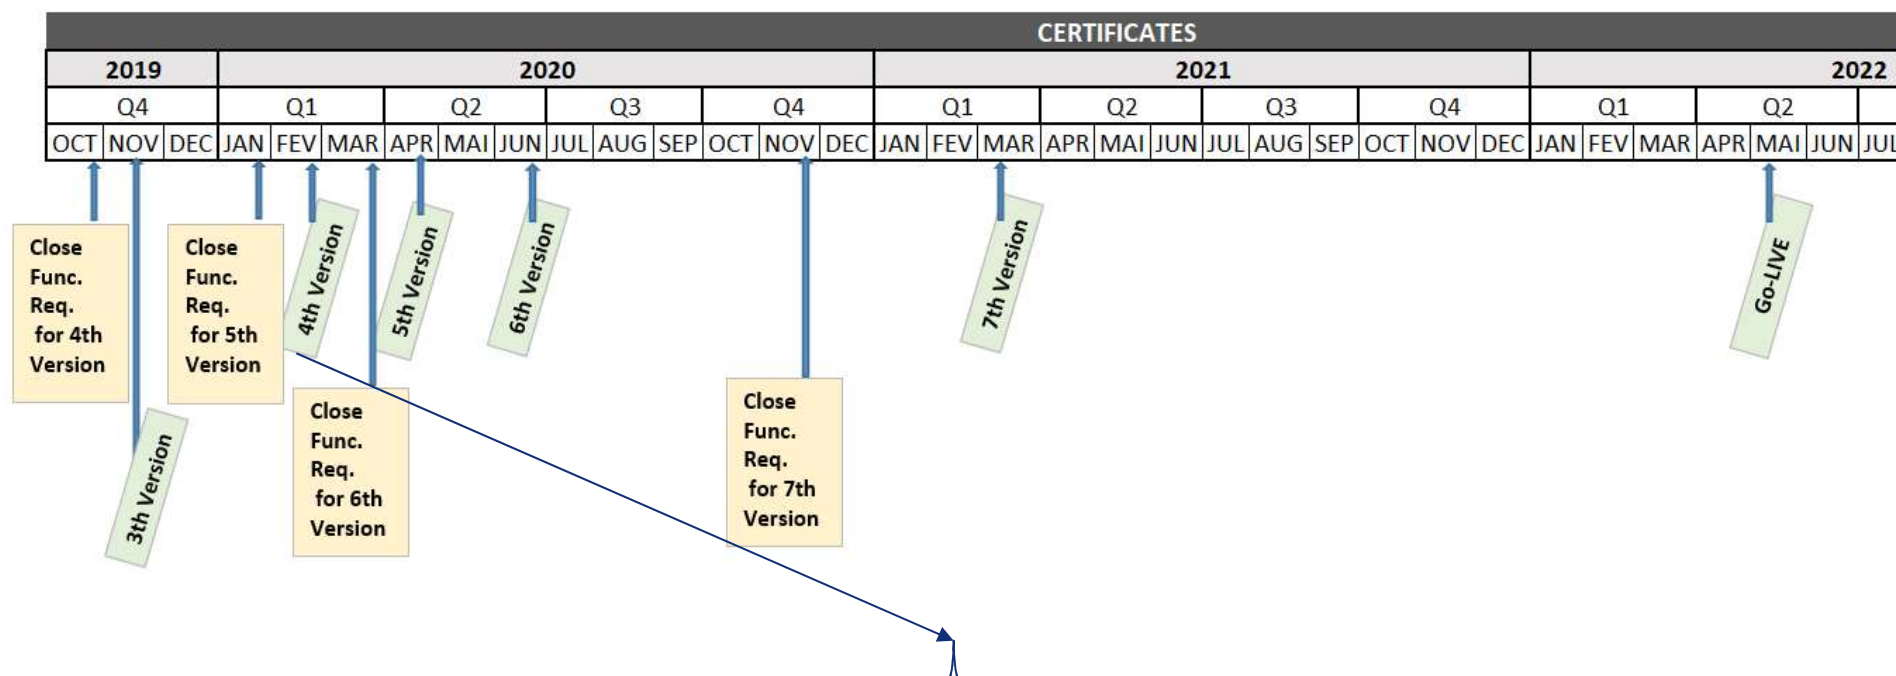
CERTIFICATES

| 2019 | | | 2020 | | | | | | | | | | | | 2021 | | | | | | | | | | | | 2022 | | | | | | |
|---|---|---|---|---|---|---|---|---|---|---|---|---|---|---|---|---|---|---|---|---|---|---|---|---|---|---|---|---|---|---|---|---|---|
| Q4 | | | Q1 | | | Q2 | | | Q3 | | | Q4 | | | Q1 | | | Q2 | | | Q3 | | | Q4 | | | Q1 | | | Q2 | | | |
| OCT | NOV | DEC | JAN | FEV | MAR | APR | MAI | JUN | JUL | AUG | SEP | OCT | NOV | DEC | JAN | FEV | MAR | APR | MAI | JUN | JUL | AUG | SEP | OCT | NOV | DEC | JAN | FEV | MAR | APR | MAI | JUN | JUL |

Close Func. Req. for 4th Version

3th Version

Close Func. Req. for 5th Version

4th Version

Close Func. Req. for 6th Version

5th Version

6th Version

Close Func. Req. for 7th Version

7th Version

Go-LIVE